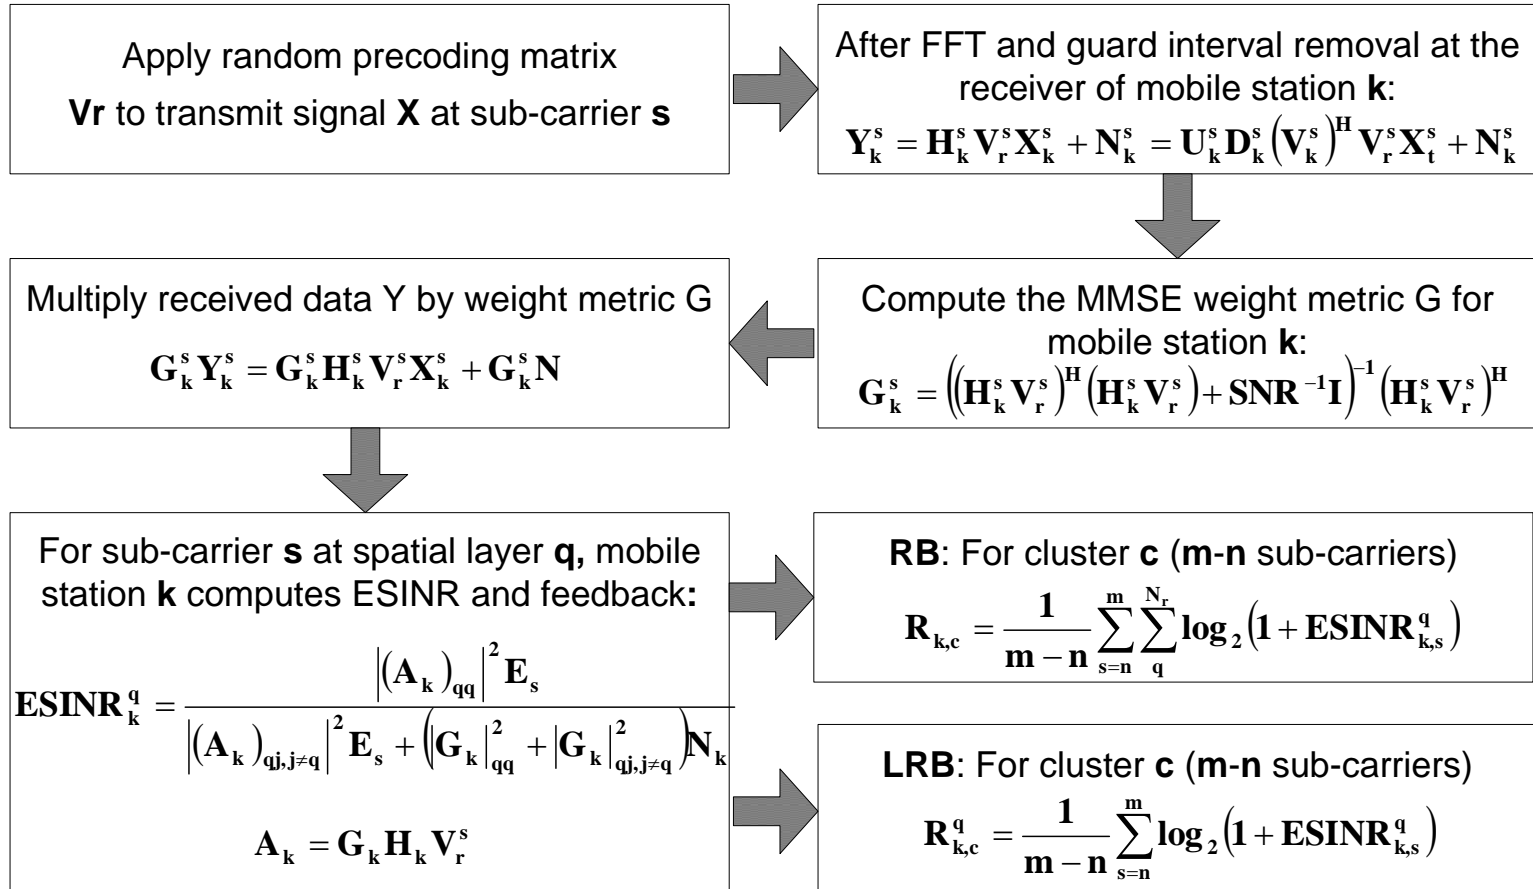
Apply random precoding matrix **Vr** to transmit signal **X** at sub-carrier **s**

After FFT and guard interval removal at the receiver of mobile station **k**:

$\mathbf{Y_k^s = H_k^s V_r^s X_k^s + N_k^s = U_k^s D_k^s \left(V_k^s\right)^H V_r^s X_t^s + N_k^s}$

Multiply received data Y by weight metric G

$\mathbf{G_k^s Y_k^s = G_k^s H_k^s V_r^s X_k^s + G_k^s N}$

Compute the MMSE weight metric G for mobile station **k**:

$\mathbf{G_k^s = \left(\left(H_k^s V_r^s\right)^H \left(H_k^s V_r^s\right) + SNR^{-1} I\right)^{-1} \left(H_k^s V_r^s\right)^H}$

For sub-carrier **s** at spatial layer **q,** mobile station **k** computes ESINR and feedback**:**

$\mathbf{ESINR_k^q = \frac{\left|\left(A_k\right)_{qq}\right|^2 E_s}{\left|\left(A_k\right)_{qj,j\neq q}\right|^2 E_s + \left(\left|G_k\right|_{qq}^2 + \left|G_k\right|_{qj,j\neq q}^2\right) N_k}}$

$\mathbf{A_k = G_k H_k V_r^s}$

**RB**: For cluster **c** (**m**-**n** sub-carriers)

$\mathbf{R_{k,c} = \frac{1}{m-n} \sum_{s=n}^{m} \sum_{q}^{N_r} \log_2\left(1 + ESINR_{k,s}^q\right)}$

**LRB**: For cluster **c** (**m**-**n** sub-carriers)

$\mathbf{R_{k,c}^q = \frac{1}{m-n} \sum_{s=n}^{m} \log_2\left(1 + ESINR_{k,s}^q\right)}$